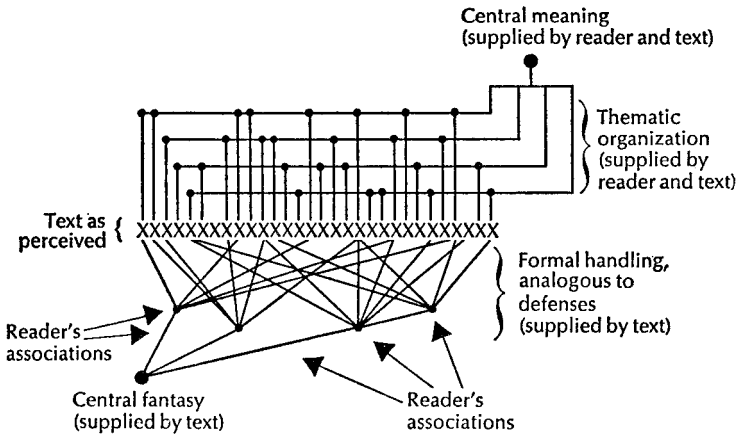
Central meaning
(supplied by reader and text)

Thematic organization
(supplied by reader and text)

Text as perceived

XXXXXXXXXXXXXXXXXXXXXXXXXXXX

Formal handling, analogous to defenses
(supplied by text)

Reader's associations

Central fantasy
(supplied by text)

Reader's associations